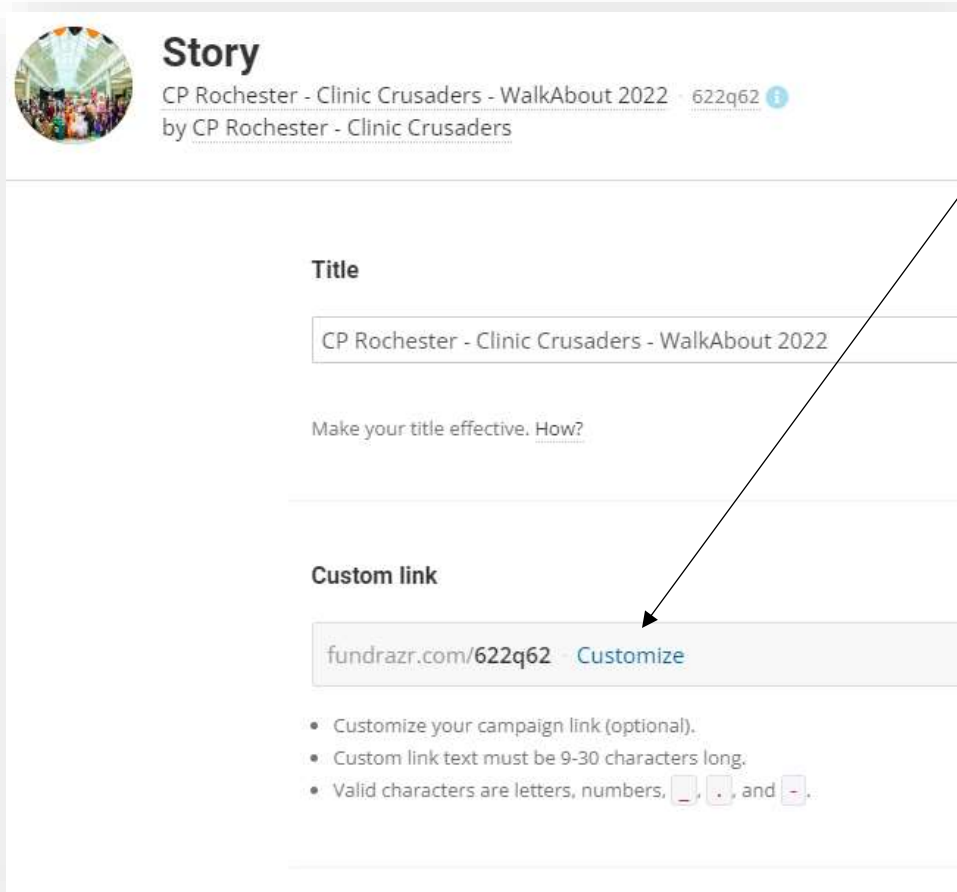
Story

CP Rochester - Clinic Crusaders - WalkAbout 2022 · 622q62
by CP Rochester - Clinic Crusaders

Title

CP Rochester - Clinic Crusaders - WalkAbout 2022

Make your title effective. How?

Custom link

fundrazr.com/622q62 · Customize

- Customize your campaign link (optional).
- Custom link text must be 9-30 characters long.
- Valid characters are letters, numbers, _, ., and -.